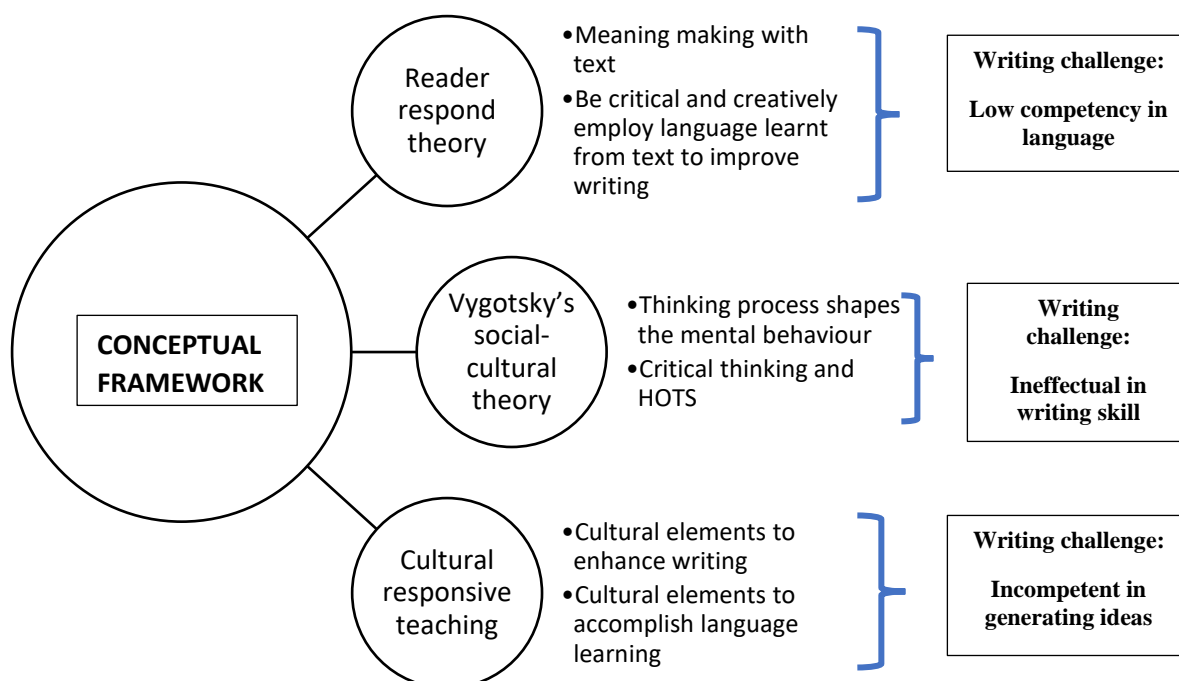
CONCEPTUAL FRAMEWORK

Reader respond theory

•Meaning making with text
•Be critical and creatively employ language learnt from text to improve writing

Writing challenge:

Low competency in language

Vygotsky's social-cultural theory

•Thinking process shapes the mental behaviour
•Critical thinking and HOTS

Writing challenge:

Ineffectual in writing skill

Cultural responsive teaching

•Cultural elements to enhance writing
•Cultural elements to accomplish language learning

Writing challenge:

Incompetent in generating ideas